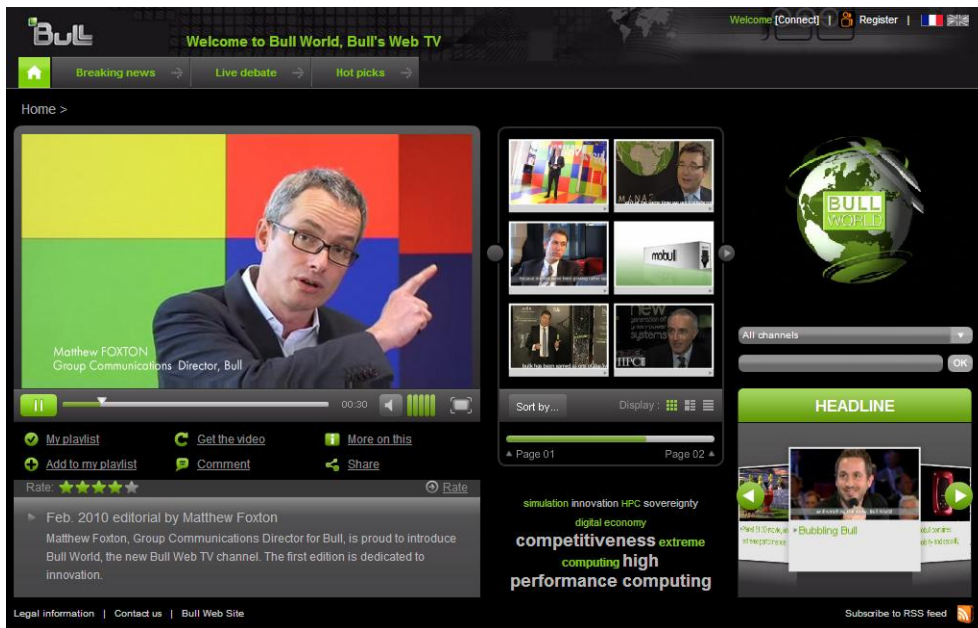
Bull

Welcome to Bull World, Bull's Web TV

Welcome [Connect] | Register |

Breaking news
Live debate
Hot picks

Home >

Matthew FOXTON
Group Communications Director, Bull

00:30

My playlist
Get the video
More on this
Add to my playlist
Comment
Share

Rate:
Rate

Feb. 2010 editorial by Matthew Foxton

Matthew Foxton, Group Communications Director for Bull, is proud to introduce Bull World, the new Bull Web TV channel. The first edition is dedicated to innovation.

mobull

Sort by...
Display :

Page 01
Page 02

simulation innovation HPC sovereignty digital economy competitiveness extreme computing high performance computing

BULL WORLD

All channels

OK

HEADLINE

Bubbling Bull

Legal information | Contact us | Bull Web Site

Subscribe to RSS feed